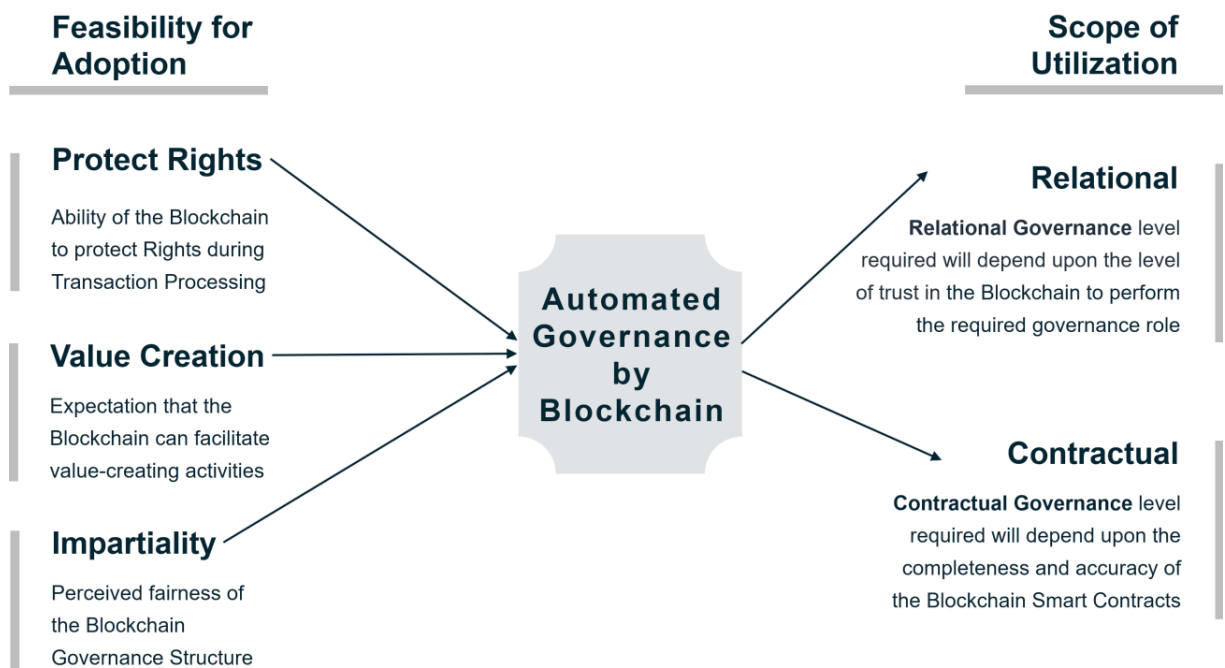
Feasibility for Adoption

Scope of Utilization

Protect Rights

Ability of the Blockchain to protect Rights during Transaction Processing

Value Creation

Expectation that the Blockchain can facilitate value-creating activities

Impartiality

Perceived fairness of the Blockchain Governance Structure

Automated Governance by Blockchain

Relational

**Relational Governance** level required will depend upon the level of trust in the Blockchain to perform the required governance role

Contractual

**Contractual Governance** level required will depend upon the completeness and accuracy of the Blockchain Smart Contracts